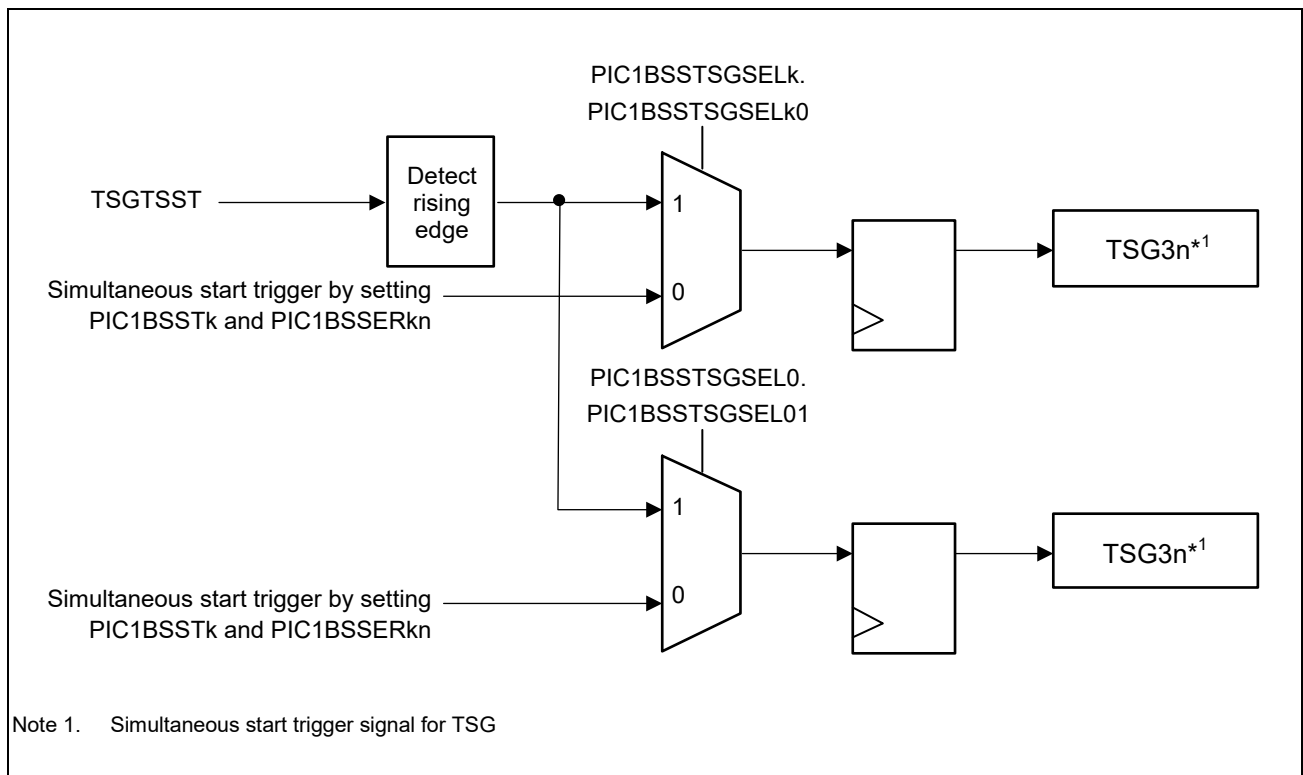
PIC1BSSTSGSELk.
PIC1BSSTSGSELk0

TSGTSST

Detect rising edge

1

0

TSG3n$^{*1}$

Simultaneous start trigger by setting PIC1BSSTk and PIC1BSSERkn

PIC1BSSTSGSEL0.
PIC1BSSTSGSEL01

1

0

TSG3n$^{*1}$

Simultaneous start trigger by setting PIC1BSSTk and PIC1BSSERkn

Note 1. Simultaneous start trigger signal for TSG